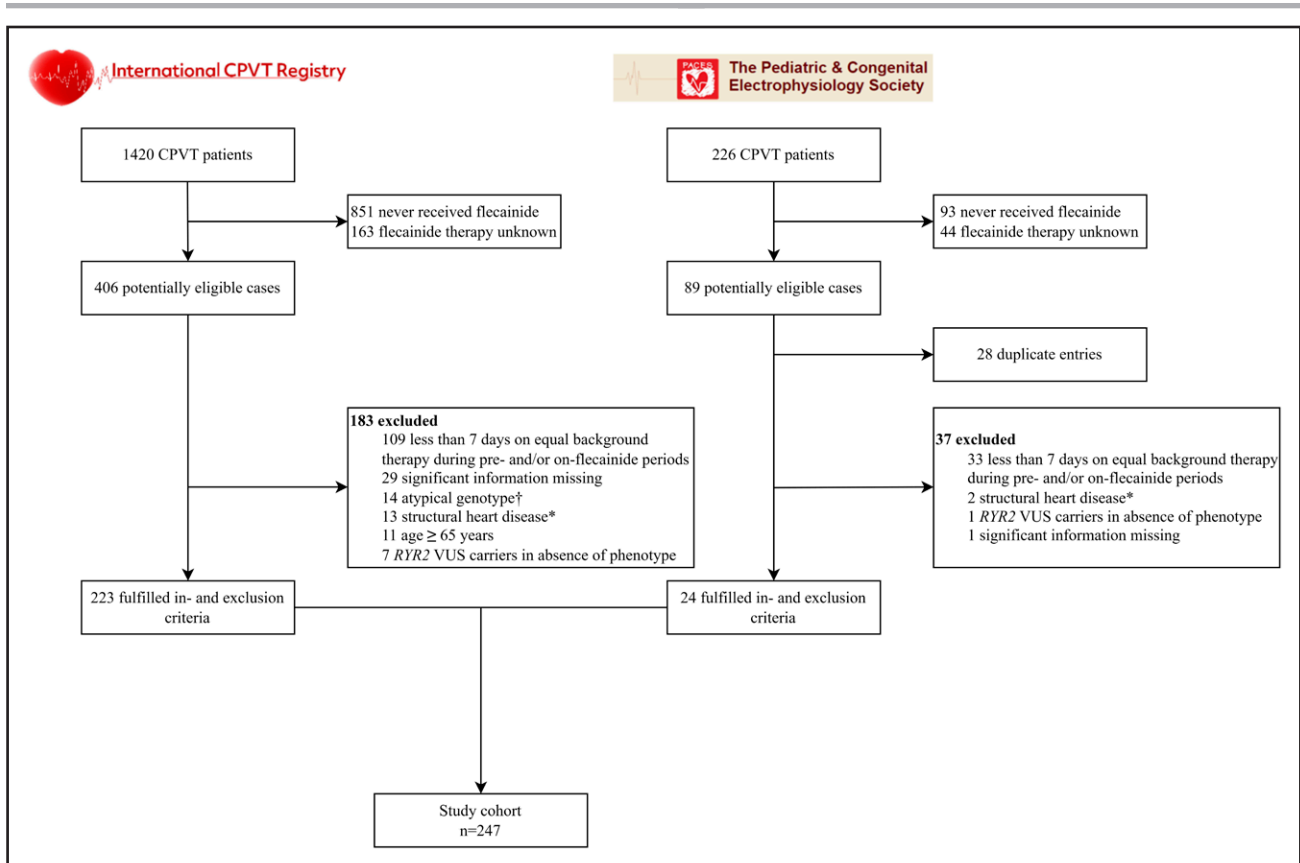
International CPVT Registry

PACES

The Pediatric & Congenital Electrophysiology Society

1420 CPVT patients

851 never received flecainide
163 flecainide therapy unknown

406 potentially eligible cases

183 excluded
109 less than 7 days on equal background therapy during pre- and/or on-flecainide periods
29 significant information missing
14 atypical genotype†
13 structural heart disease*
11 age ≥ 65 years
7 RYR2 VUS carriers in absence of phenotype

223 fulfilled in- and exclusion criteria

226 CPVT patients

93 never received flecainide
44 flecainide therapy unknown

89 potentially eligible cases

28 duplicate entries

37 excluded
33 less than 7 days on equal background therapy during pre- and/or on-flecainide periods
2 structural heart disease*
1 RYR2 VUS carriers in absence of phenotype
1 significant information missing

24 fulfilled in- and exclusion criteria

Study cohort
n=247